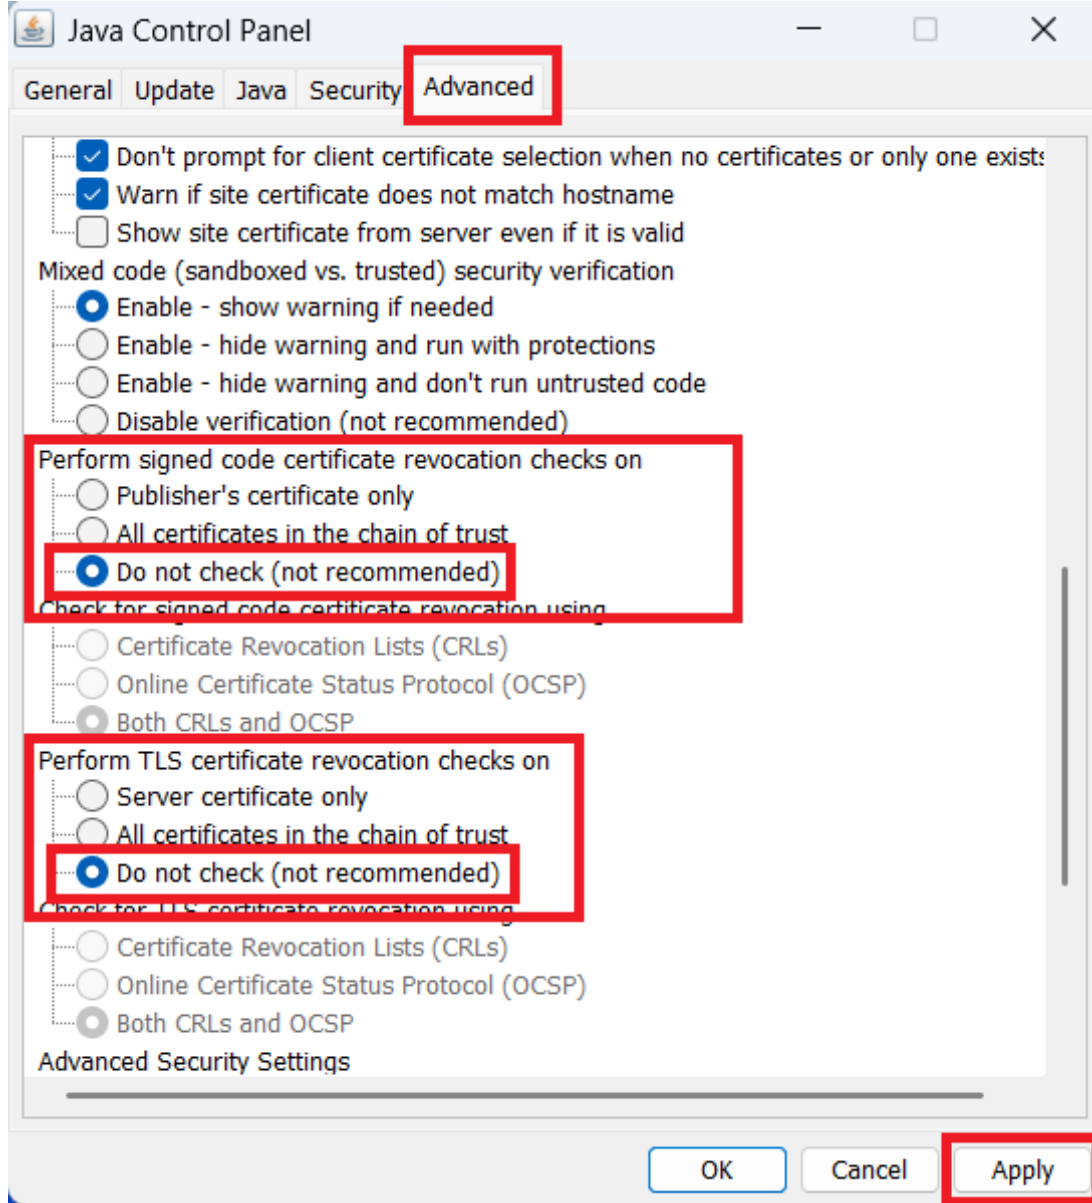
Java Control Panel

General Update Java Security Advanced

Don't prompt for client certificate selection when no certificates or only one exists
Warn if site certificate does not match hostname
Show site certificate from server even if it is valid
Mixed code (sandboxed vs. trusted) security verification
Enable - show warning if needed
Enable - hide warning and run with protections
Enable - hide warning and don't run untrusted code
Disable verification (not recommended)
Perform signed code certificate revocation checks on
Publisher's certificate only
All certificates in the chain of trust
Do not check (not recommended)
Check for signed code certificate revocation using
Certificate Revocation Lists (CRLs)
Online Certificate Status Protocol (OCSP)
Both CRLs and OCSP
Perform TLS certificate revocation checks on
Server certificate only
All certificates in the chain of trust
Do not check (not recommended)
Check for TLS certificate revocation using
Certificate Revocation Lists (CRLs)
Online Certificate Status Protocol (OCSP)
Both CRLs and OCSP
Advanced Security Settings

OK Cancel Apply